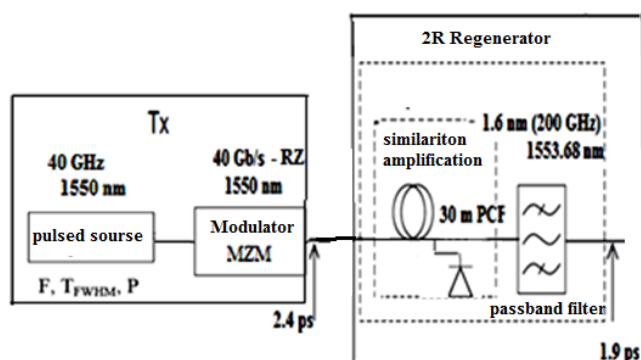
2R Regenerator

Tx

40 GHz
1550 nm

40 Gb/s - RZ
1550 nm

pulsed sourse

Modulator
MZM

F, $T_{FWHM}$, P

2.4 ps

similariton
amplification

30 m PCF

1.6 nm (200 GHz)
1553.68 nm

passband filter

1.9 ps